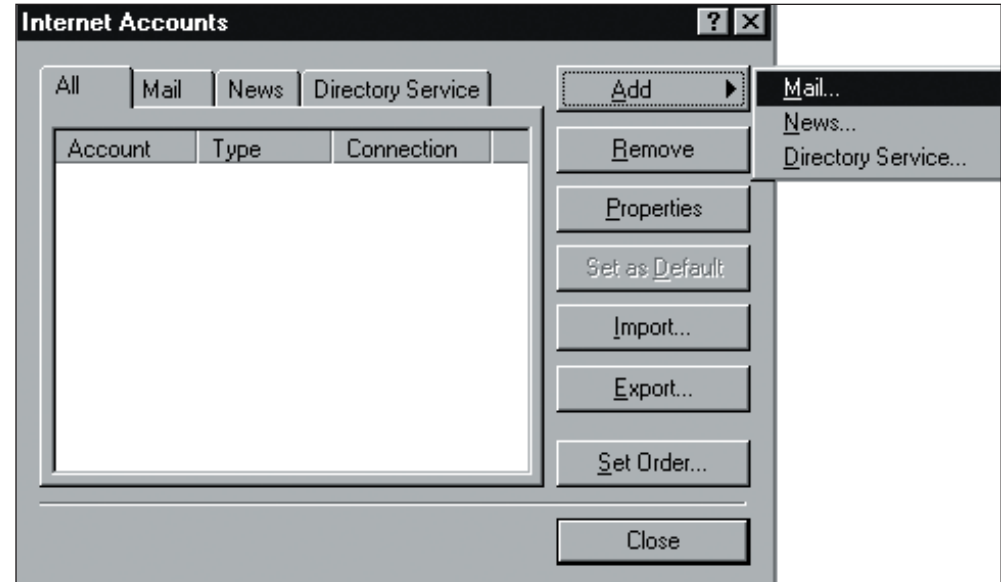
Internet Accounts

?

All

Mail

News

Directory Service

| Account | Type | Connection |
|---|---|---|

Add

Mail...

News...

Directory Service...

Remove

Properties

Set as Default

Import...

Export...

Set Order...

Close